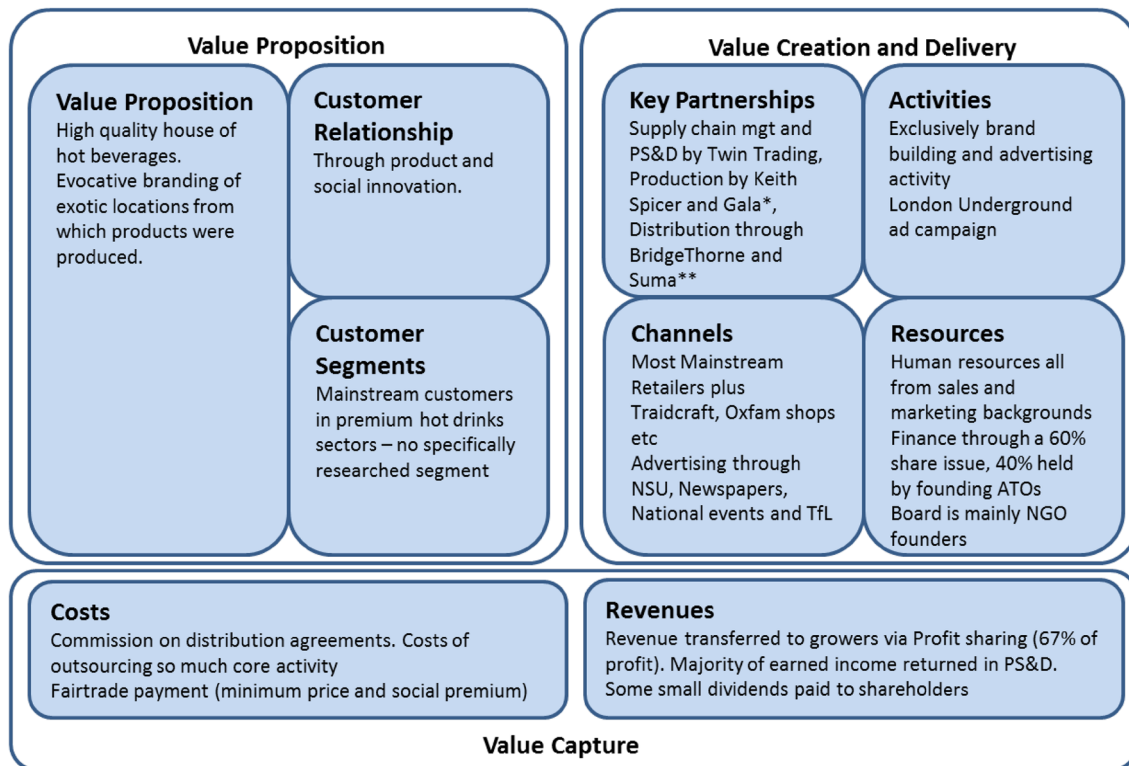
Value Proposition

Value Proposition
High quality house of hot beverages.
Evocative branding of exotic locations from which products were produced.

Customer Relationship
Through product and social innovation.

Customer Segments
Mainstream customers in premium hot drinks sectors – no specifically researched segment

Value Creation and Delivery

Key Partnerships
Supply chain mgt and PS&D by Twin Trading, Production by Keith Spicer and Gala*, Distribution through BridgeThorne and Suma**

Activities
Exclusively brand building and advertising activity
London Underground ad campaign

Channels
Most Mainstream Retailers plus Traidcraft, Oxfam shops etc
Advertising through NSU, Newspapers, National events and TfL

Resources
Human resources all from sales and marketing backgrounds
Finance through a 60% share issue, 40% held by founding ATOs
Board is mainly NGO founders

Costs
Commission on distribution agreements. Costs of outsourcing so much core activity
Fairtrade payment (minimum price and social premium)

Revenues
Revenue transferred to growers via Profit sharing (67% of profit). Majority of earned income returned in PS&D.
Some small dividends paid to shareholders

Value Capture